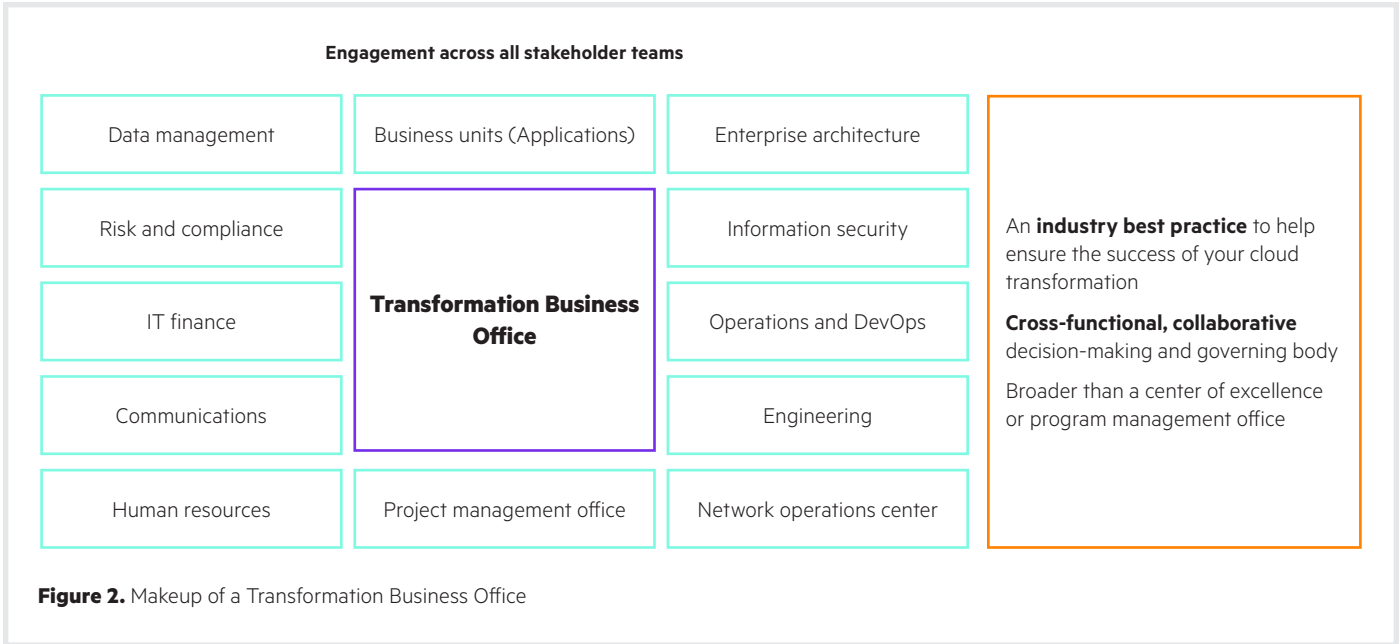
Engagement across all stakeholder teams

Data management

Business units (Applications)

Enterprise architecture

Risk and compliance

Transformation Business Office

Information security

IT finance

Operations and DevOps

Communications

Engineering

Human resources

Project management office

Network operations center

An industry best practice to help ensure the success of your cloud transformation

Cross-functional, collaborative decision-making and governing body

Broader than a center of excellence or program management office

Figure 2. Makeup of a Transformation Business Office